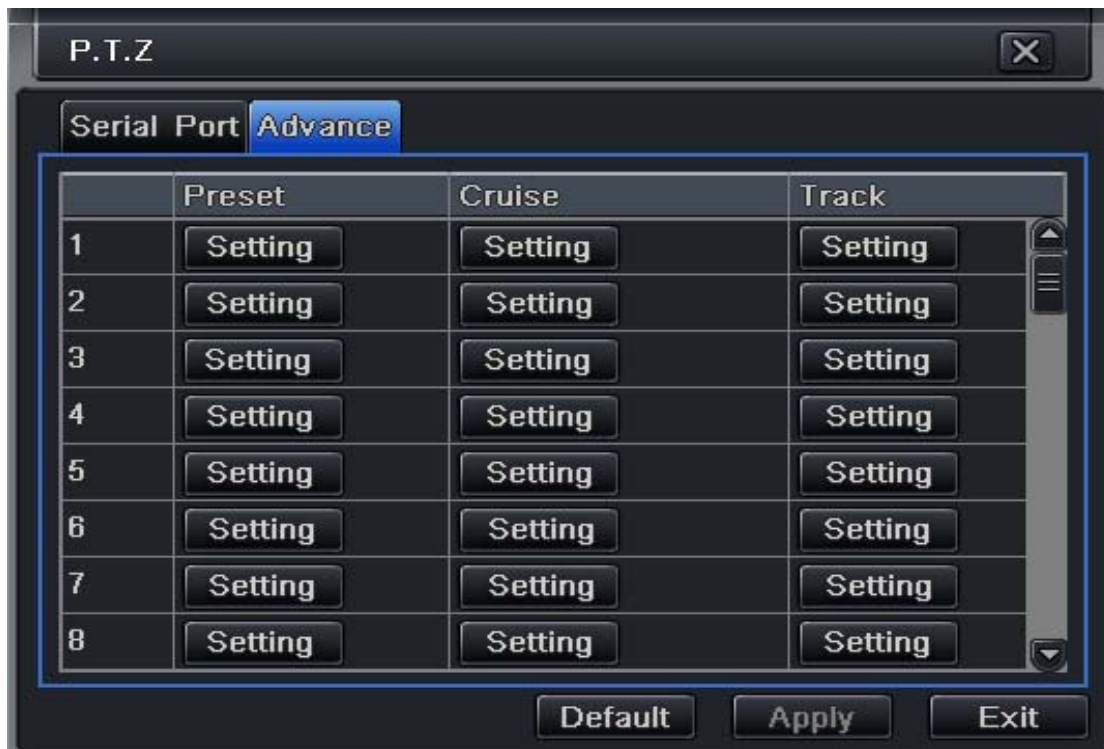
P.T.Z

Serial Port Advance

|  | Preset | Cruise | Track |
|---|---|---|---|
| 1 | Setting | Setting | Setting |
| 2 | Setting | Setting | Setting |
| 3 | Setting | Setting | Setting |
| 4 | Setting | Setting | Setting |
| 5 | Setting | Setting | Setting |
| 6 | Setting | Setting | Setting |
| 7 | Setting | Setting | Setting |
| 8 | Setting | Setting | Setting |

Default Apply Exit